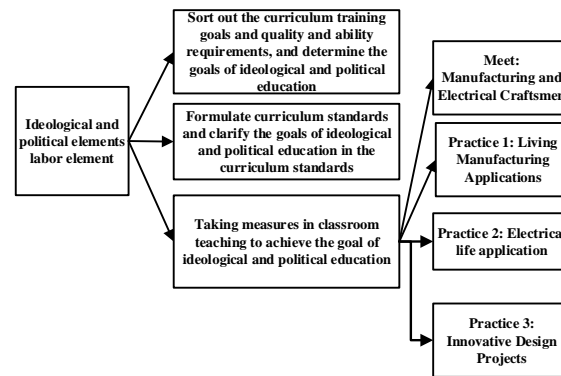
Ideological and political elements labor element

Sort out the curriculum training goals and quality and ability requirements, and determine the goals of ideological and political education

Formulate curriculum standards and clarify the goals of ideological and political education in the curriculum standards

Taking measures in classroom teaching to achieve the goal of ideological and political education

Meet: Manufacturing and Electrical Craftsmen

Practice 1: Living Manufacturing Applications

Practice 2: Electrical life application

Practice 3: Innovative Design Projects